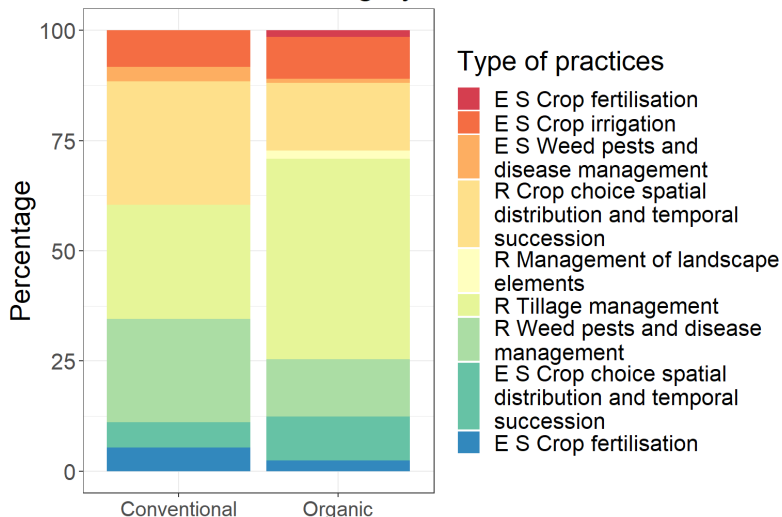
100
75
50
25
0
Percentage
Conventional
Organic

Type of practices
E S Crop fertilisation
E S Crop irrigation
E S Weed pests and disease management
R Crop choice spatial distribution and temporal succession
R Management of landscape elements
R Tillage management
R Weed pests and disease management
E S Crop choice spatial distribution and temporal succession
E S Crop fertilisation